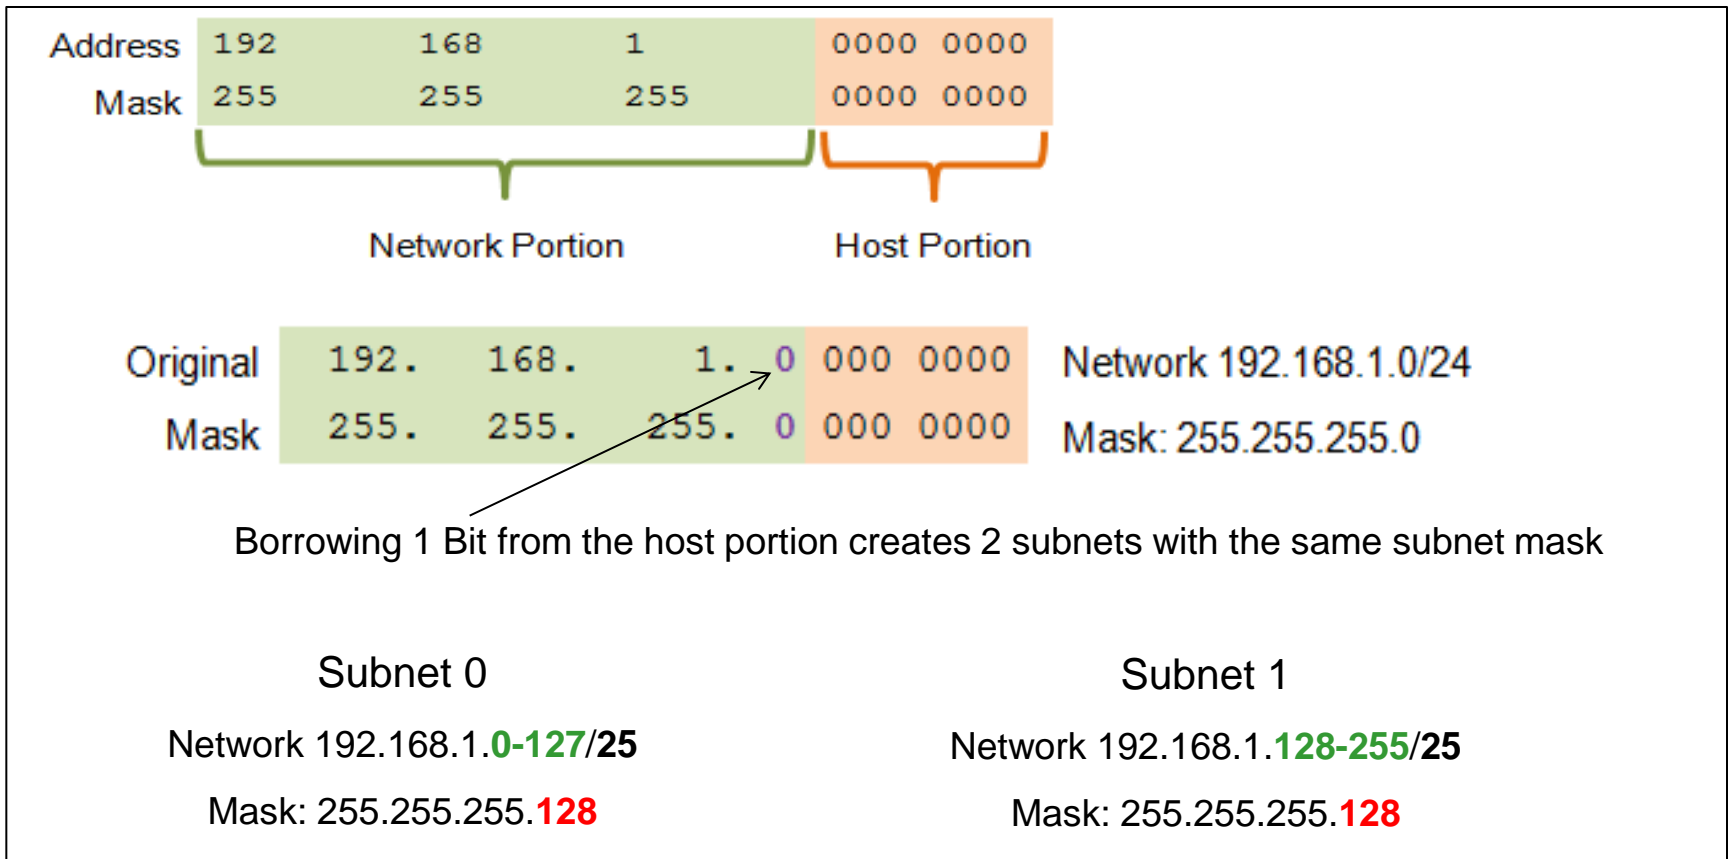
| Address | 192 | 168 | 1 | 0000 0000 |
|---|---|---|---|---|
| Mask | 255 | 255 | 255 | 0000 0000 |

Network Portion

Host Portion

| Original | 192. | 168. | 1. | 0 | 000 0000 |
|---|---|---|---|---|---|
| Mask | 255. | 255. | 255. | 0 | 000 0000 |

Network 192.168.1.0/24

Mask: 255.255.255.0

Borrowing 1 Bit from the host portion creates 2 subnets with the same subnet mask

Subnet 0

Network 192.168.1.0-127/25

Mask: 255.255.255.128

Subnet 1

Network 192.168.1.128-255/25

Mask: 255.255.255.128